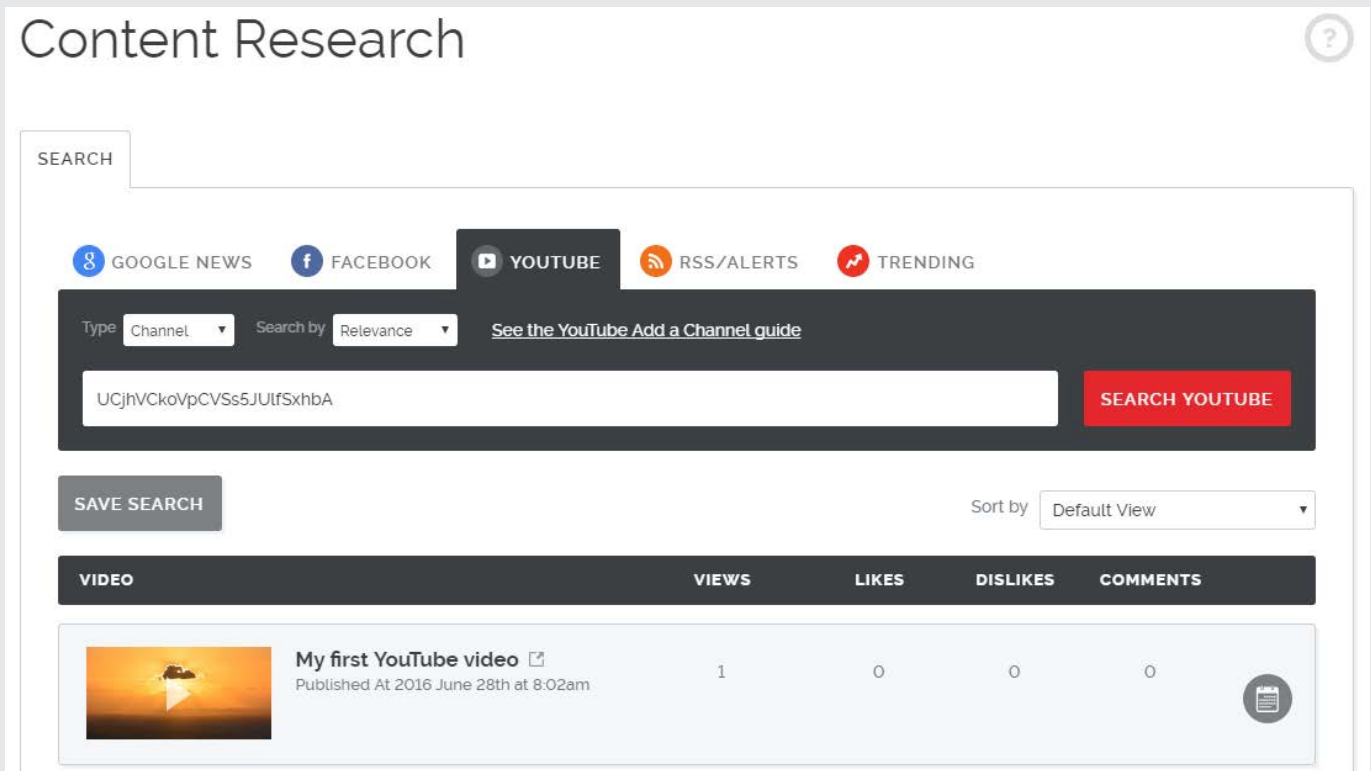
Content Research

?

SEARCH

GOOGLE NEWS FACEBOOK YOUTUBE RSS/ALERTS TRENDING

Type Channel Search by Relevance See the YouTube Add a Channel guide

UCjhVCkoVpCVSs5JUlfSxhbA

SEARCH YOUTUBE

SAVE SEARCH

Sort by Default View

| VIDEO | VIEWS | LIKES | DISLIKES | COMMENTS |
|---|---|---|---|---|
| My first YouTube video<br>Published At 2016 June 28th at 8:02am | 1 | 0 | 0 | 0 |